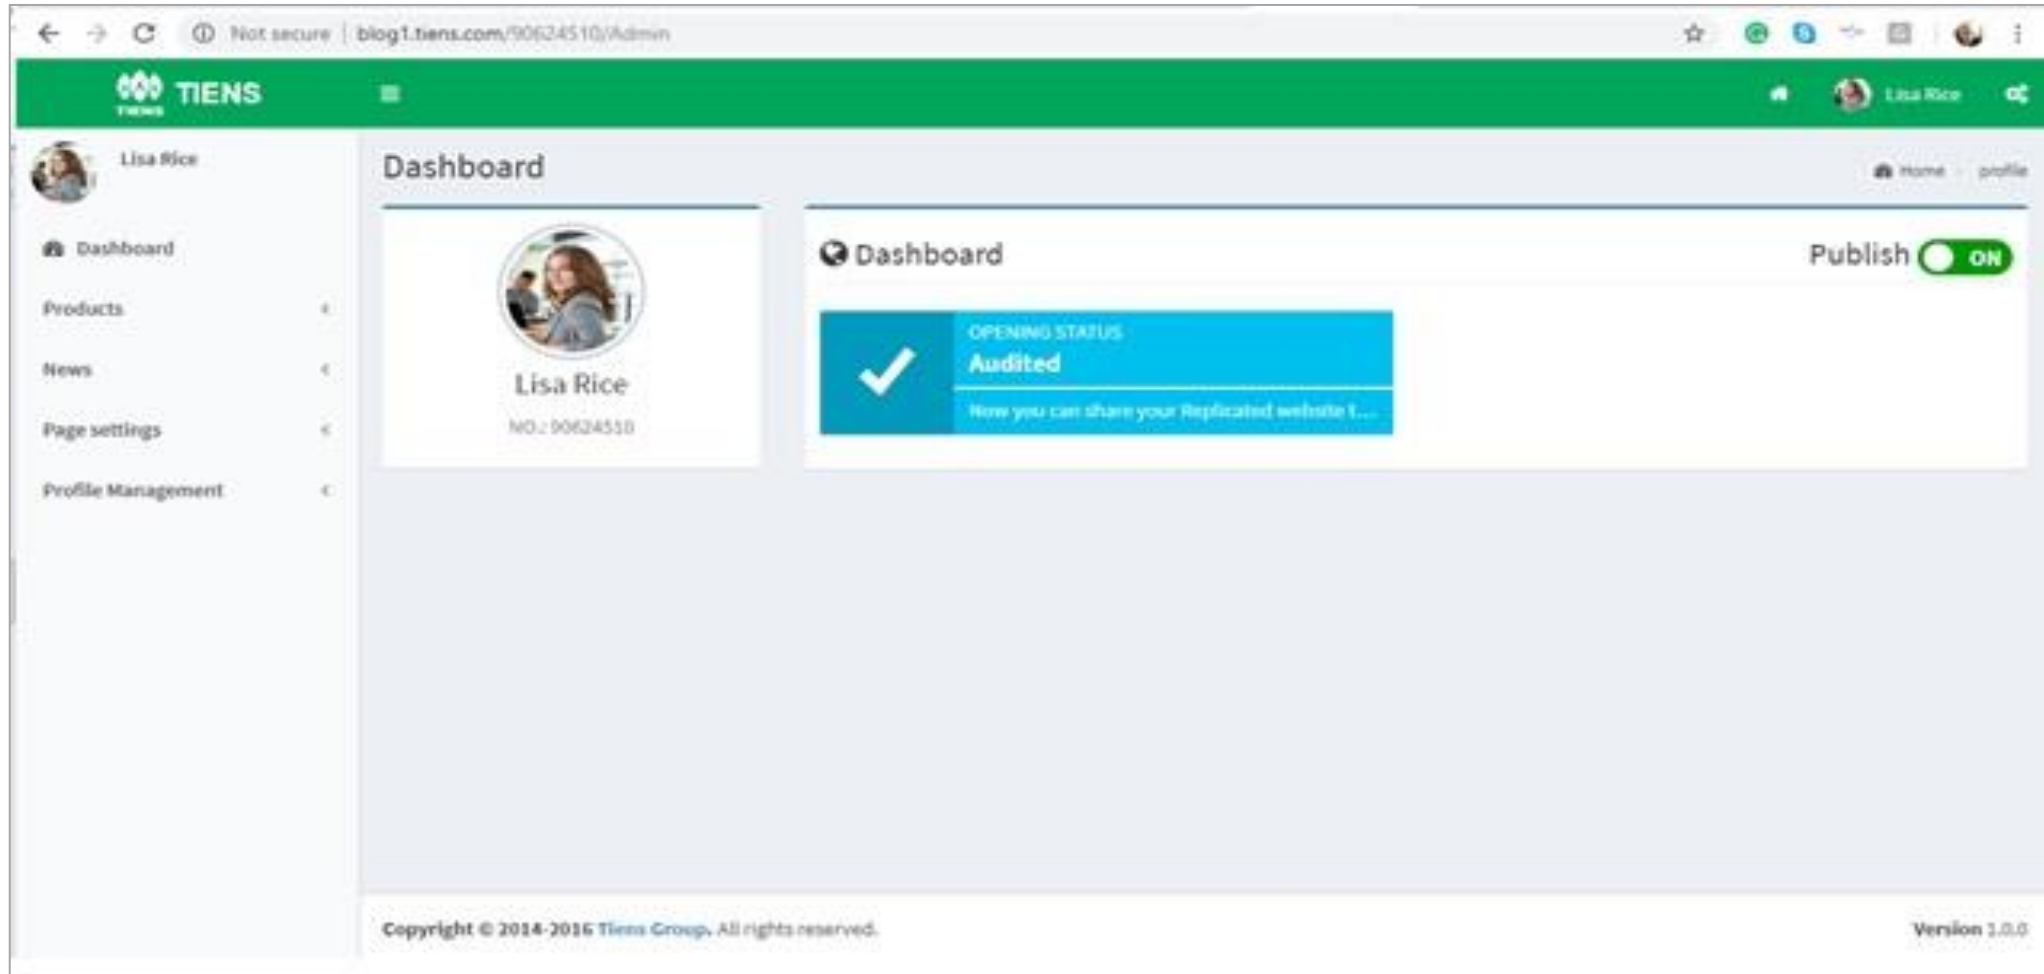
Not secure | blog1.tiens.com/90624510/Admin

TIENS

Lisa Rice

Lisa Rice

Dashboard

Products

News

Page settings

Profile Management

Dashboard

Home > profile

Lisa Rice

NO.: 90624510

Dashboard

Publish ON

OPENING STATUS

Audited

Now you can share your Replicated website t...

Copyright © 2014-2016 Tiens Group. All rights reserved.

Version 1.0.0